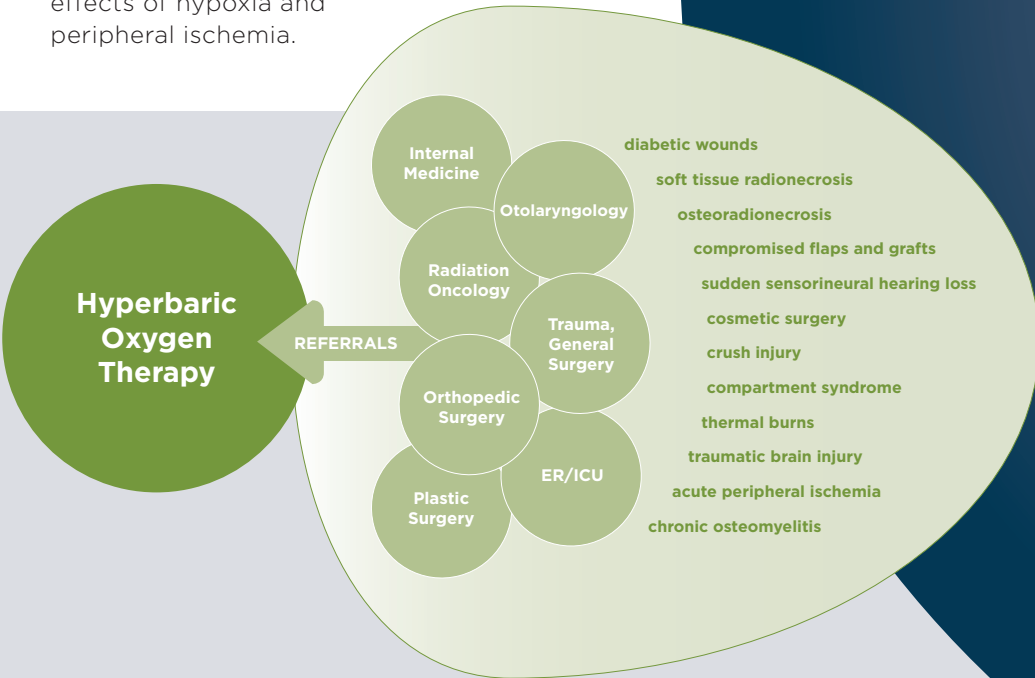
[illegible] of hypoxia and peripheral ischemia.

Hyperbaric Oxygen Therapy

REFERRALS

Internal Medicine

Otolaryngology

Radiation Oncology

Trauma, General Surgery

Orthopedic Surgery

ER/ICU

Plastic Surgery

diabetic wounds
soft tissue radionecrosis
osteoradionecrosis
compromised flaps and grafts
sudden sensorineural hearing loss
cosmetic surgery
crush injury
compartment syndrome
thermal burns
traumatic brain injury
acute peripheral ischemia
chronic osteomyelitis